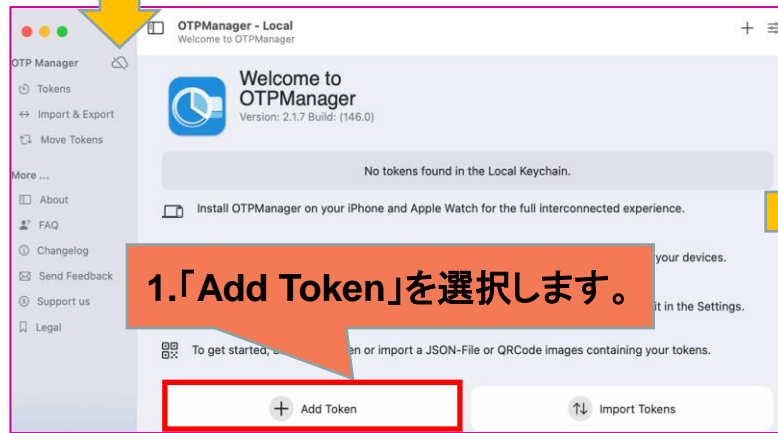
OTP Manager
Tokens
Import & Export
Move Tokens
More ...
About
FAQ
Changelog
Send Feedback
Support us
Legal

OTPManager - Local
Welcome to OTPManager

Welcome to OTPManager
Version: 2.1.7 Build: (146.0)

No tokens found in the Local Keychain.

Install OTPManager on your iPhone and Apple Watch for the full interconnected experience.

your devices.

1.「Add Token」を選択します。

it in the Settings.

To get started, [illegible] en or import a JSON-File or QRCode images containing your tokens.

Add Token

Import Tokens